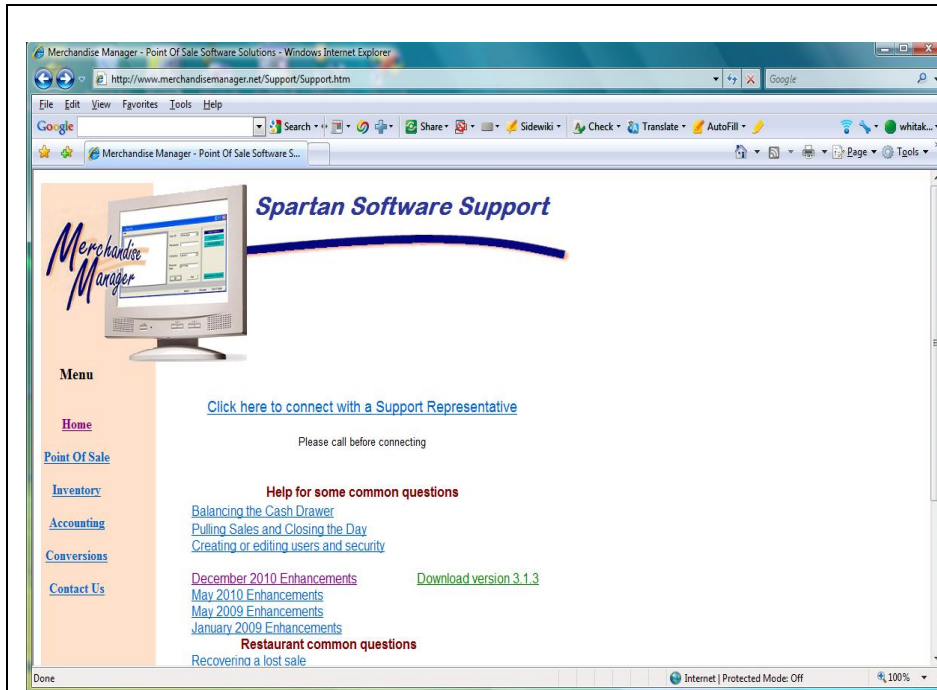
Merchandise Manager - Point Of Sale Software Solutions - Windows Internet Explorer

http://www.merchandisemanager.net/Support/Support.htm

Google

File Edit View Favorites Tools Help

Google

Search · Share · Sidewiki · Check · Translate · AutoFill · whitak...

Merchandise Manager - Point Of Sale Software S...

Page · Tools ·

Merchandise Manager

Spartan Software Support

Menu

Home

Point Of Sale

Inventory

Accounting

Conversions

Contact Us

Click here to connect with a Support Representative

Please call before connecting

Help for some common questions

Balancing the Cash Drawer

Pulling Sales and Closing the Day

Creating or editing users and security

December 2010 Enhancements

Download version 3.1.3

May 2010 Enhancements

May 2009 Enhancements

January 2009 Enhancements

Restaurant common questions

Recovering a lost sale

Done

Internet | Protected Mode: Off

100%